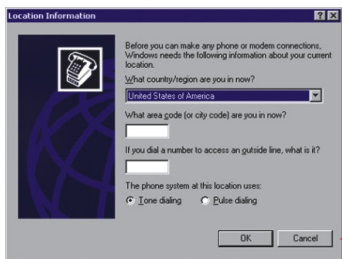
Location Information

?

X

Before you can make any phone or modem connections, Windows needs the following information about your current location.

What country/region are you in now?

United States of America

What area code (or city code) are you in now?

If you dial a number to access an outside line, what is it?

The phone system at this location uses:

Tone dialing

Pulse dialing

OK

Cancel